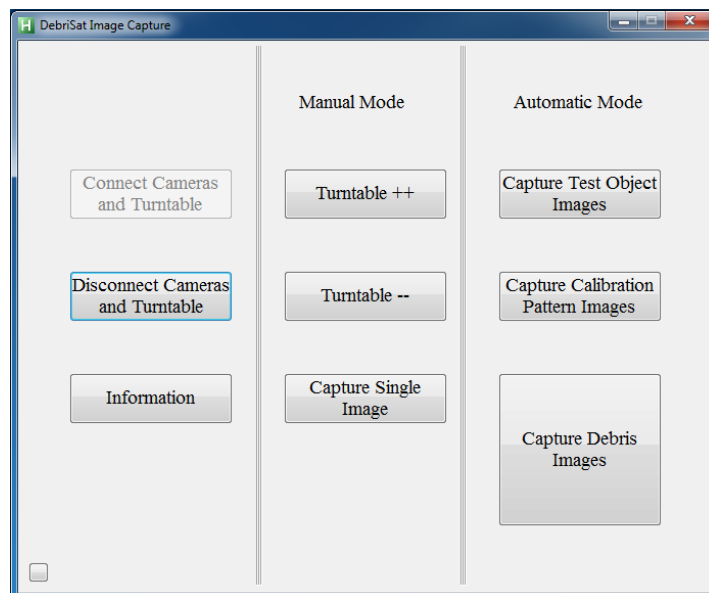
DebriSat Image Capture

Manual Mode

Automatic Mode

Connect Cameras and Turntable

Turntable ++

Capture Test Object Images

Disconnect Cameras and Turntable

Turntable --

Capture Calibration Pattern Images

Information

Capture Single Image

Capture Debris Images